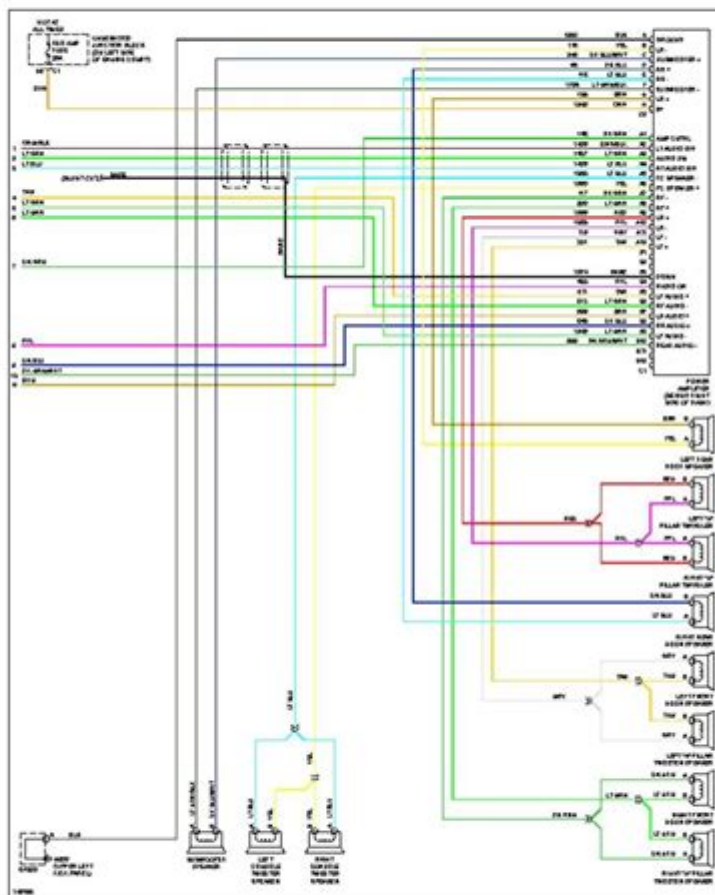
HOT AT ALL TIMES
FUSE AMP
POWER AMPLIFIER
LEFT REAR DOOR SPEAKER
LEFT "A" PILLAR TWEETER
RIGHT "A" PILLAR TWEETER
RIGHT REAR DOOR SPEAKER
LEFT FRONT DOOR SPEAKER
LEFT "A" PILLAR TWEETER SPEAKER
RIGHT FRONT DOOR SPEAKER
RIGHT "A" PILLAR TWEETER SPEAKER
SUBWOOFER SPEAKER
LEFT CONSOLE TWEETER SPEAKER
RIGHT CONSOLE TWEETER SPEAKER
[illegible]